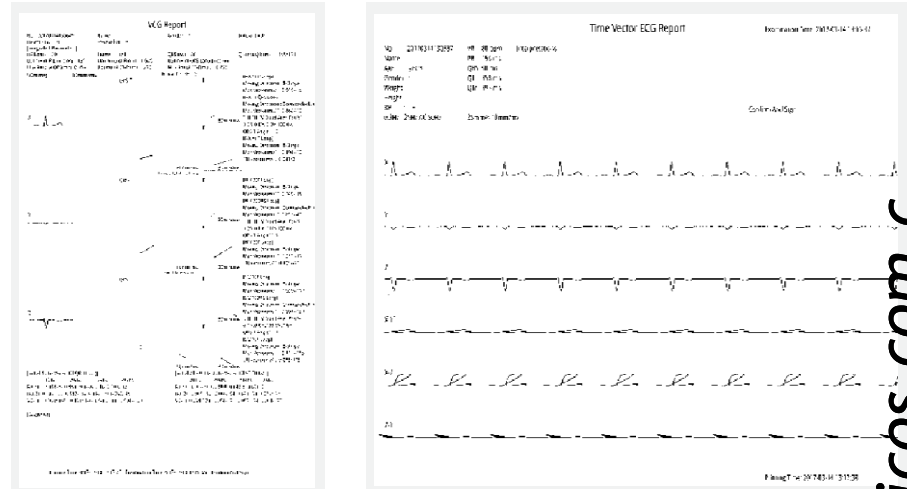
VCG Report

Time Vector ECG Report

Examination Time: 2013-03-14 13:35:07

ID: 20130314133557
HR: 88 bpm
Interpretation:
Name:
PR: 156 ms
Age:
QRS: 98 ms
Gender:
QT: 356 ms
Weight:
QTc: 431 ms
Height:
BP:
Confirm And Sign:
Gain: 10mm/mV
25mm/s 10mm/mV

X

Y

Z

Printing Time: 2013-03-14 13:11:38

icos.com